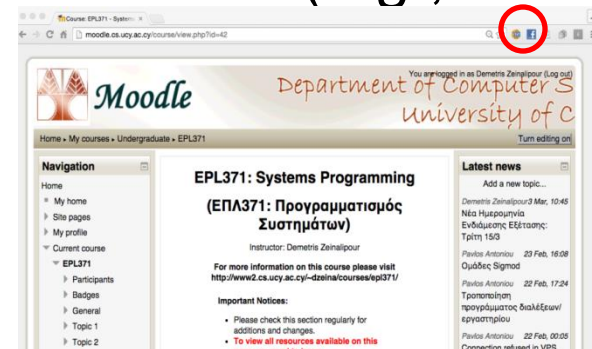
Course: EPL371 - System ×

moodle.cs.ucy.ac.cy/course/view.php?id=42

Moodle

Department of Computer S
University of C

You are logged in as Demetris Zeinalipour (Log out)

Home ▸ My courses ▸ Undergraduate ▸ EPL371

Turn editing on

Navigation

Home
My home
Site pages
My profile
Current course
EPL371
Participants
Badges
General
Topic 1
Topic 2

EPL371: Systems Programming

(ΕΠΛ371: Προγραμματισμός Συστημάτων)

Instructor: Demetris Zeinalipour

For more information on this course please visit http://www2.cs.ucy.ac.cy/~dzeina/courses/epl371/

Important Notices:

• Please check this section regularly for additions and changes.
• To view all resources available on this

Latest news

Add a new topic...

Demetris Zeinalipour 3 Mar, 10:45
Νέα Ημερομηνία Ενδιάμεσης Εξέτασης: Τρίτη 15/3

Pavlos Antoniou 23 Feb, 16:08
Ομάδες Sigmod

Pavlos Antoniou 22 Feb, 17:24
Τροποποίηση προγράμματος διαλέξεων/εργαστηρίου

Pavlos Antoniou 22 Feb, 00:05
Connection refused in VPS